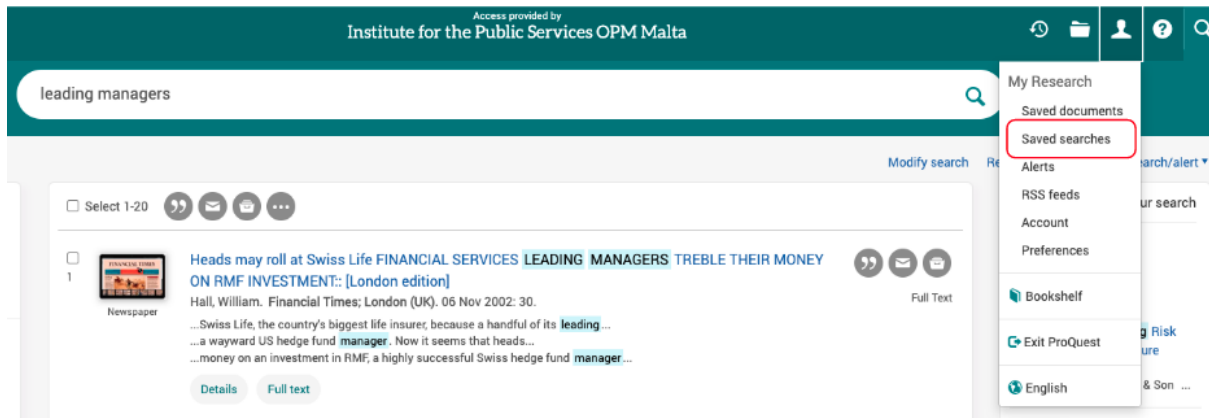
Access provided by
Institute for the Public Services OPM Malta

leading managers

My Research
Saved documents
Saved searches
Alerts
RSS feeds
Account
Preferences
Bookshelf
Exit ProQuest
English

Modify search Re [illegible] earch/alert ▾

ur search

Select 1-20

1

FINANCIAL TIMES

Newspaper

Heads may roll at Swiss Life FINANCIAL SERVICES LEADING MANAGERS TREBLE THEIR MONEY ON RMF INVESTMENT:: [London edition]

Hall, William. Financial Times; London (UK). 06 Nov 2002: 30.

...Swiss Life, the country's biggest life insurer, because a handful of its leading...
...a wayward US hedge fund manager. Now it seems that heads...
...money on an investment in RMF, a highly successful Swiss hedge fund manager...

Details Full text

Full Text

g Risk
ure

& Son ...